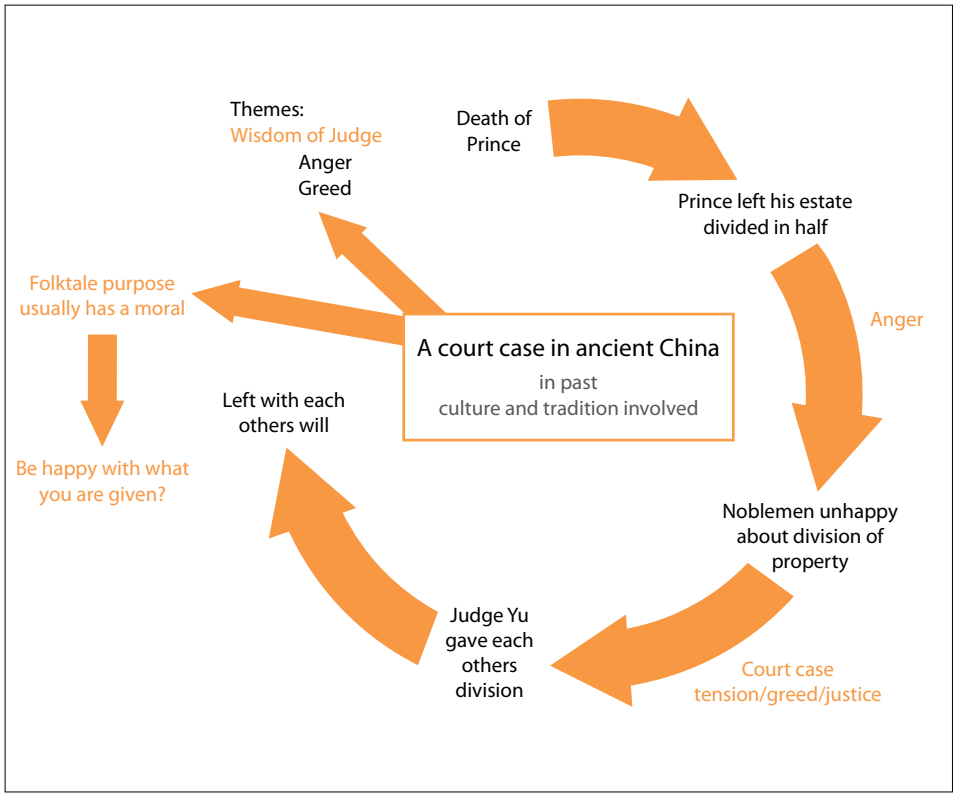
Themes:
Wisdom of Judge
Anger
Greed

Death of Prince

Prince left his estate divided in half

Anger

Folktale purpose usually has a moral

Be happy with what you are given?

A court case in ancient China

in past
culture and tradition involved

Left with each others will

Noblemen unhappy about division of property

Judge Yu gave each others division

Court case
tension/greed/justice